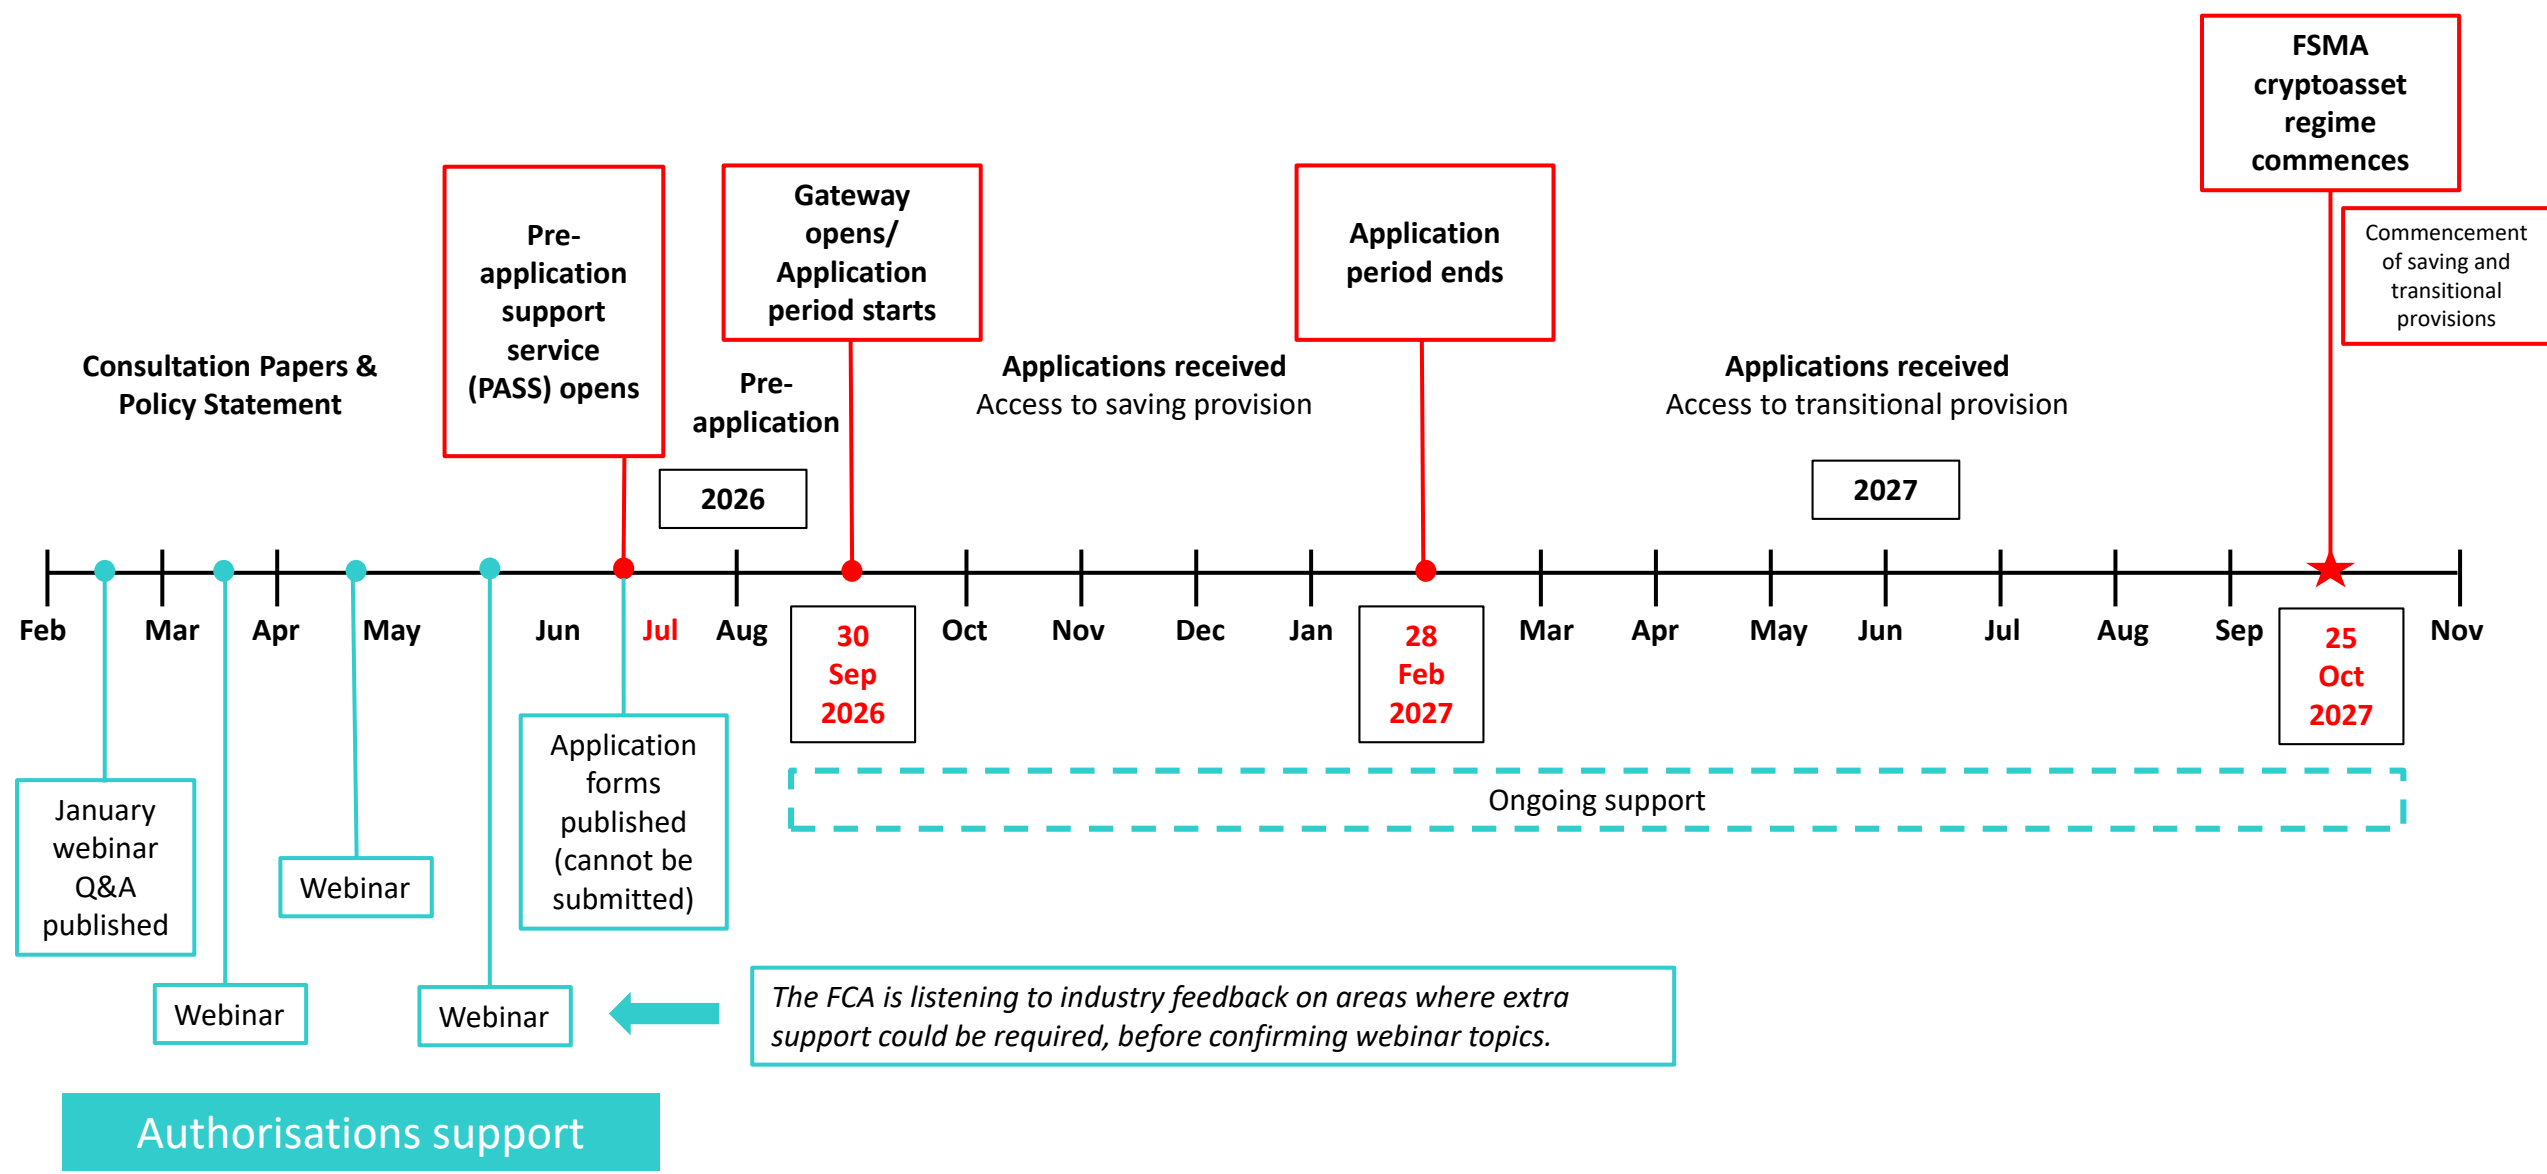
FSMA cryptoasset regime commences

Commencement of saving and transitional provisions

Pre-application support service (PASS) opens

Gateway opens/ Application period starts

Application period ends

Consultation Papers & Policy Statement

Pre-application

Applications received
Access to saving provision

Applications received
Access to transitional provision

2026

2027

Feb
Mar
Apr
May
Jun
Jul
Aug
30 Sep 2026
Oct
Nov
Dec
Jan
28 Feb 2027
Mar
Apr
May
Jun
Jul
Aug
Sep
25 Oct 2027
Nov

January webinar Q&A published

Webinar

Webinar

Webinar

Application forms published (cannot be submitted)

Ongoing support

The FCA is listening to industry feedback on areas where extra support could be required, before confirming webinar topics.

Authorisations support